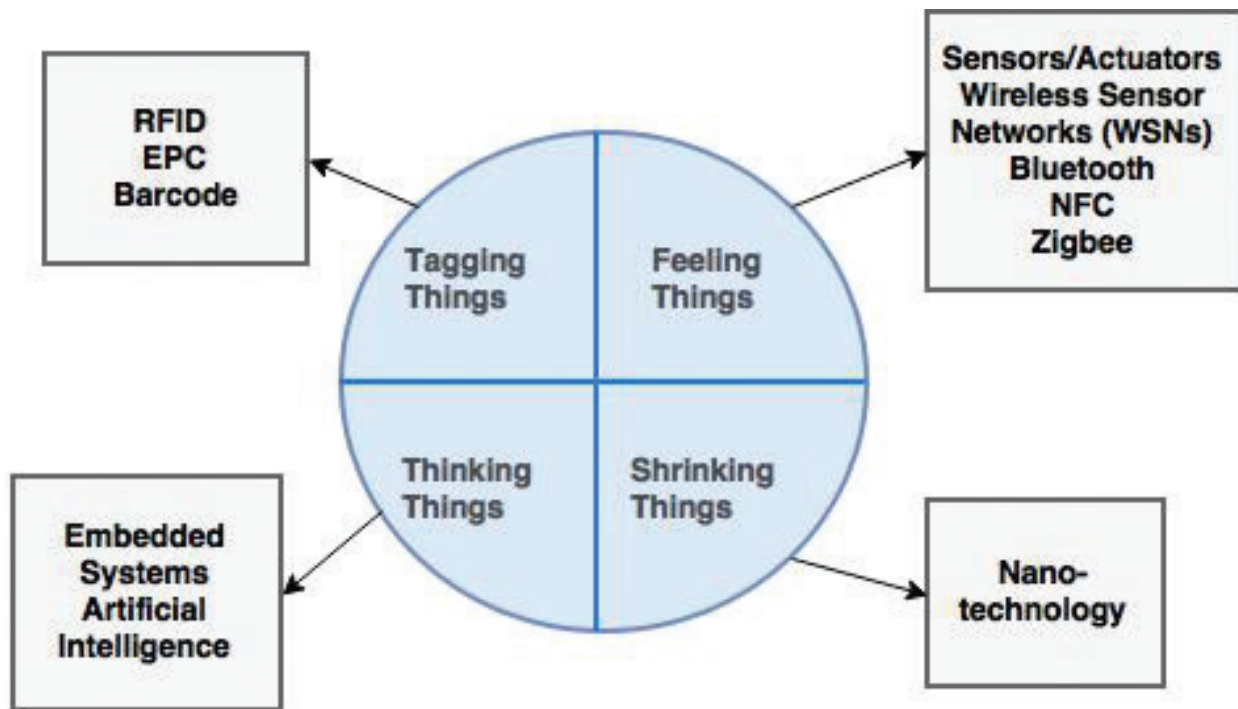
RFID
EPC
Barcode

Sensors/Actuators
Wireless Sensor
Networks (WSNs)
Bluetooth
NFC
Zigbee

Tagging Things

Feeling Things

Thinking Things

Shrinking Things

Embedded Systems
Artificial Intelligence

Nano-technology